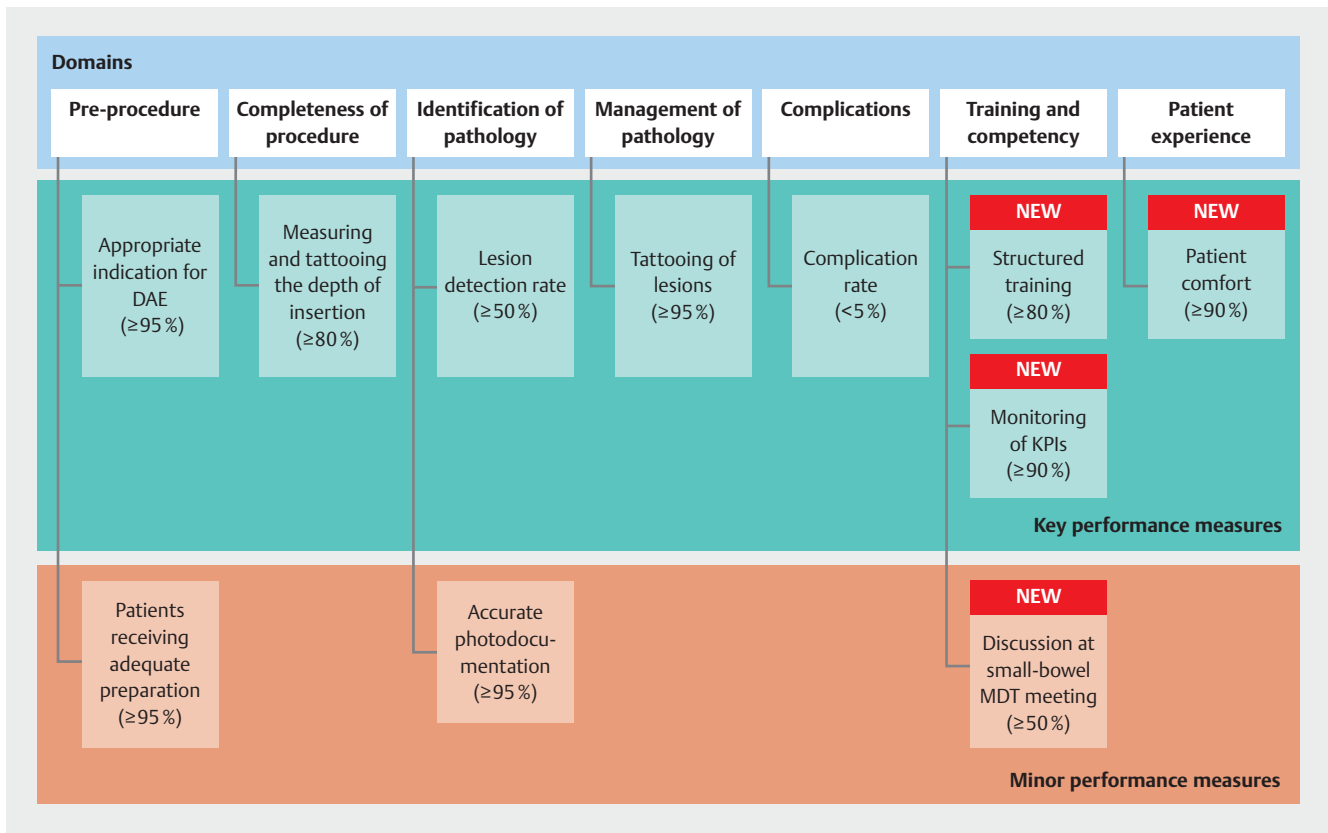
Domains

Pre-procedure

Completeness of procedure

Identification of pathology

Management of pathology

Complications

Training and competency

Patient experience

Appropriate indication for DAE (≥95 %)

Measuring and tattooing the depth of insertion (≥80 %)

Lesion detection rate (≥50 %)

Tattooing of lesions (≥95 %)

Complication rate (<5 %)

NEW

Structured training (≥80 %)

NEW

Patient comfort (≥90 %)

NEW

Monitoring of KPIs (≥90 %)

Key performance measures

Patients receiving adequate preparation (≥95 %)

Accurate photodocumentation (≥95 %)

NEW

Discussion at small-bowel MDT meeting (≥50 %)

Minor performance measures